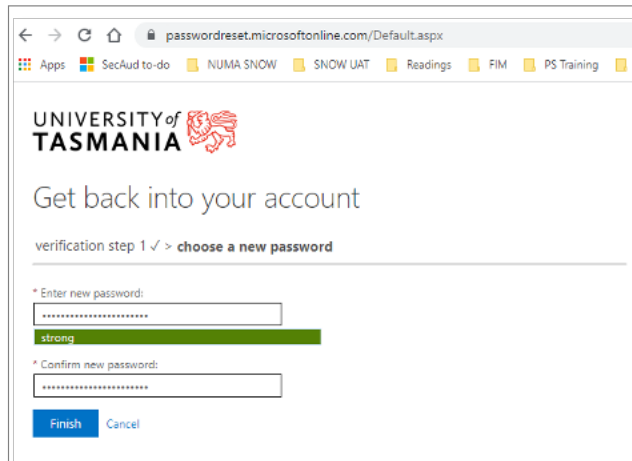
passwordreset.microsoftonline.com/Default.aspx

Apps SecAud to-do NUMA SNOW SNOW UAT Readings FIM PS Training

UNIVERSITY of TASMANIA

Get back into your account

verification step 1 ✓ > choose a new password

* Enter new password:

•••••••••••••••••••••••

strong

* Confirm new password:

•••••••••••••••••••••••

Finish Cancel